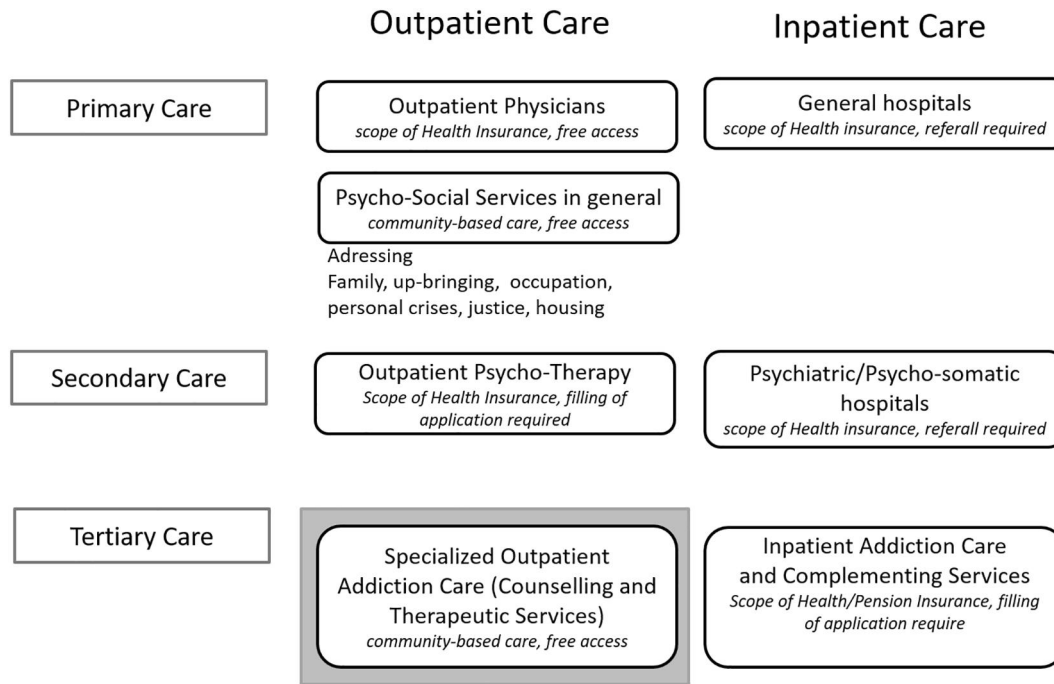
Outpatient Care

Inpatient Care

Primary Care

Outpatient Physicians
*scope of Health Insurance, free access*

General hospitals
*scope of Health insurance, referall required*

Psycho-Social Services in general
*community-based care, free access*

Adressing
Family, up-bringing, occupation, personal crises, justice, housing

Secondary Care

Outpatient Psycho-Therapy
*Scope of Health Insurance, filling of application required*

Psychiatric/Psycho-somatic hospitals
*scope of Health insurance, referall required*

Tertiary Care

Specialized Outpatient Addiction Care (Counselling and Therapeutic Services)
*community-based care, free access*

Inpatient Addiction Care and Complementing Services
*Scope of Health/Pension Insurance, filling of application require*